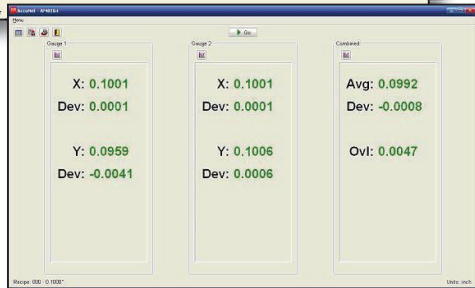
AccuNet - AP401B4
Menu
Go
Gauge 1
X: 0.1001
Dev: 0.0001
Y: 0.0959
Dev: -0.0041
Gauge 2
X: 0.1001
Dev: 0.0001
Y: 0.1006
Dev: 0.0006
Combined
Avg: 0.0992
Dev: -0.0008
Ovl: 0.0047
Recipe: 000 - 0.1000"
Units: inch